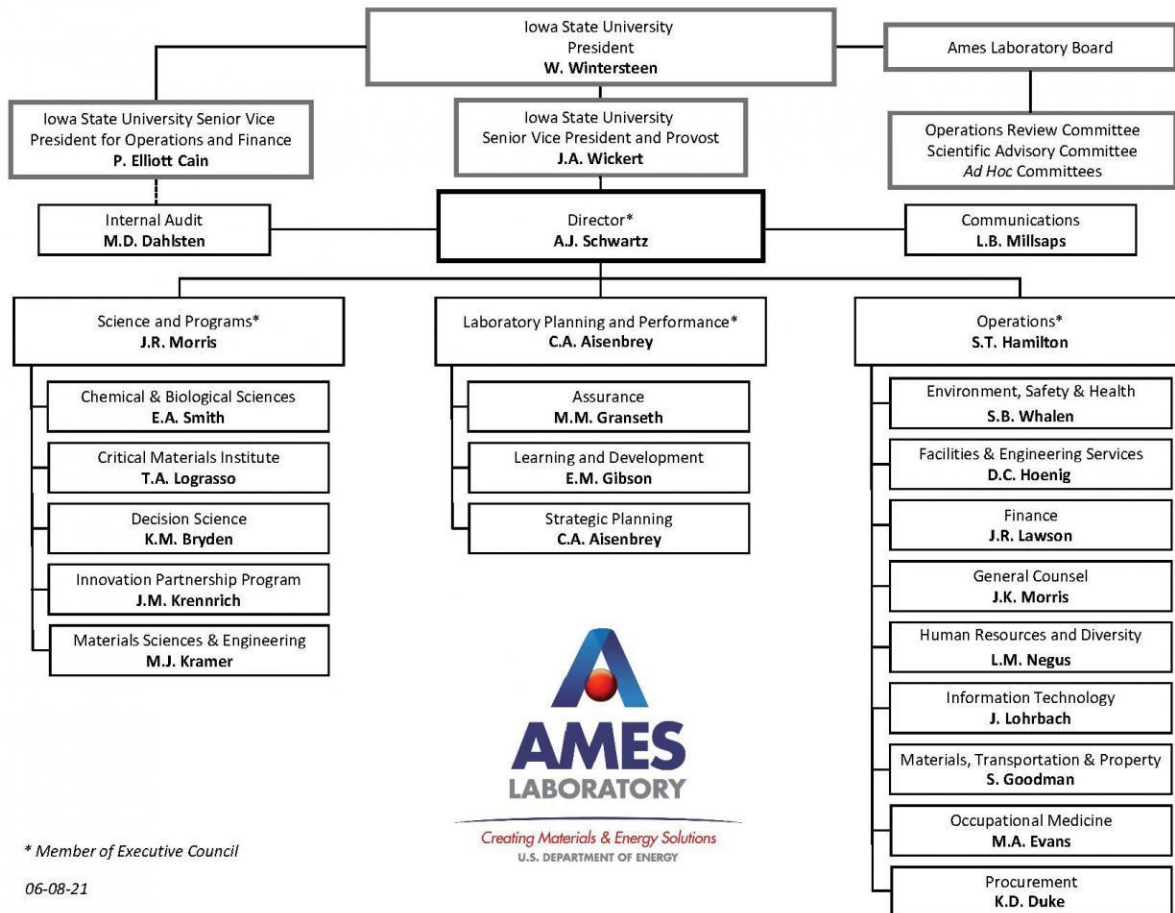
Iowa State University
President
**W. Wintersteen**

Ames Laboratory Board

Iowa State University Senior Vice President for Operations and Finance
**P. Elliott Cain**

Iowa State University
Senior Vice President and Provost
**J.A. Wickert**

Operations Review Committee
Scientific Advisory Committee
*Ad Hoc* Committees

Internal Audit
**M.D. Dahlsten**

Director*
**A.J. Schwartz**

Communications
**L.B. Millsaps**

Science and Programs*
**J.R. Morris**

Chemical & Biological Sciences
**E.A. Smith**

Critical Materials Institute
**T.A. Lograsso**

Decision Science
**K.M. Bryden**

Innovation Partnership Program
**J.M. Krennrich**

Materials Sciences & Engineering
**M.J. Kramer**

Laboratory Planning and Performance*
**C.A. Aisenbrey**

Assurance
**M.M. Granseth**

Learning and Development
**E.M. Gibson**

Strategic Planning
**C.A. Aisenbrey**

Operations*
**S.T. Hamilton**

Environment, Safety & Health
**S.B. Whalen**

Facilities & Engineering Services
**D.C. Hoenig**

Finance
**J.R. Lawson**

General Counsel
**J.K. Morris**

Human Resources and Diversity
**L.M. Negus**

Information Technology
**J. Lohrbach**

Materials, Transportation & Property
**S. Goodman**

Occupational Medicine
**M.A. Evans**

Procurement
**K.D. Duke**

AMES
LABORATORY
Creating Materials & Energy Solutions
U.S. DEPARTMENT OF ENERGY

* Member of Executive Council

06-08-21